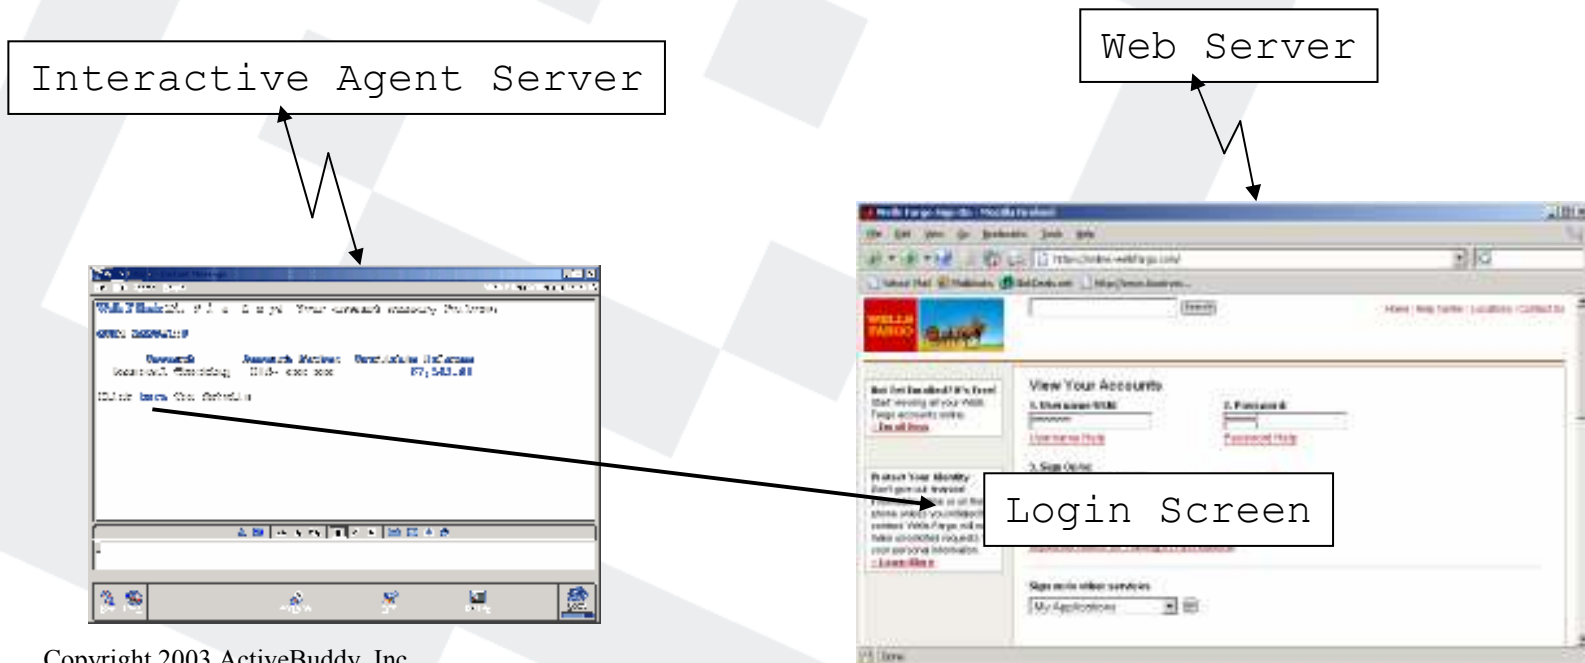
Interactive Agent Server

Web Server

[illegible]

View Your Accounts

1. Username/SSN

2. Password

Username Help

Password Help

3. Sign On

Login Screen

Sign on to other services

My Applications

Copyright 2003 ActiveBuddy, Inc.